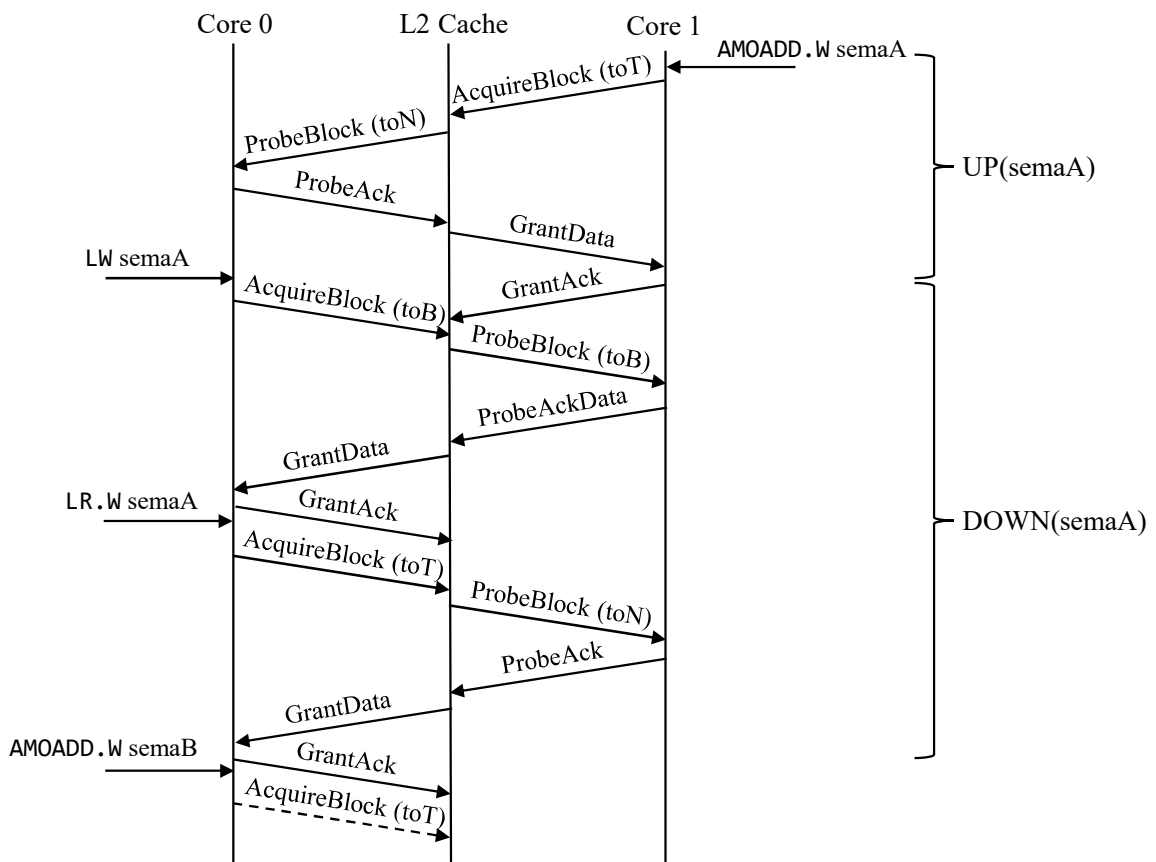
Core 0
L2 Cache
Core 1

AMOADD.W semaA
AcquireBlock (toT)
ProbeBlock (toN)
ProbeAck
GrantData
UP(semaA)
LW semaA
GrantAck
AcquireBlock (toB)
ProbeBlock (toB)
ProbeAckData
GrantData
LR.W semaA
GrantAck
AcquireBlock (toT)
ProbeBlock (toN)
ProbeAck
GrantData
DOWN(semaA)
AMOADD.W semaB
GrantAck
AcquireBlock (toT)